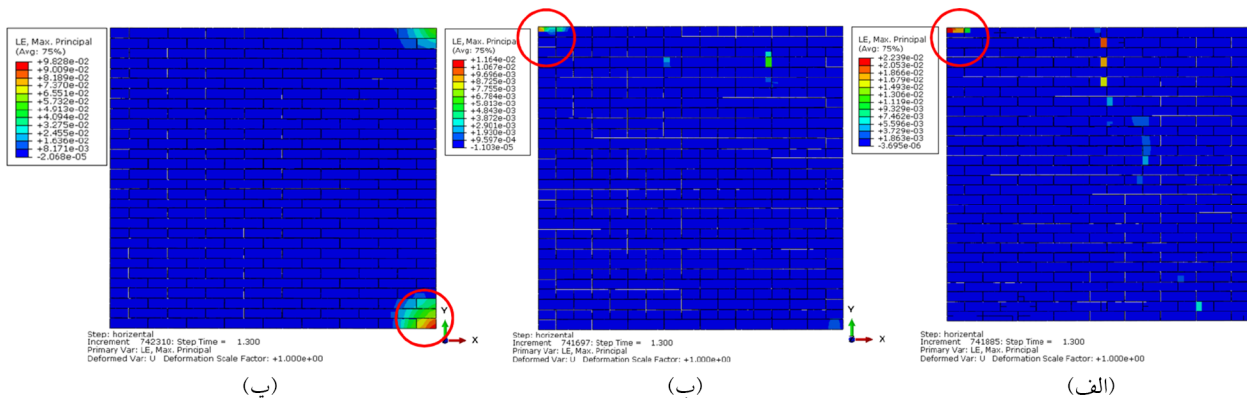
LE, Max. Principal
(Avg: 75%)
+9.828e-02
+9.009e-02
+8.189e-02
+7.370e-02
+6.551e-02
+5.732e-02
+4.913e-02
+4.094e-02
+3.275e-02
+2.455e-02
+1.636e-02
+8.171e-03
-2.068e-05

Y
X

Step: horizontal
Increment 742310: Step Time = 1.300
Primary Var: LE, Max. Principal
Deformed Var: U Deformation Scale Factor: +1.000e+00

(پ)

LE, Max. Principal
(Avg: 75%)
+1.164e-02
+1.067e-02
+9.696e-03
+8.725e-03
+7.755e-03
+6.784e-03
+5.813e-03
+4.843e-03
+3.872e-03
+2.901e-03
+1.930e-03
+9.597e-04
-1.103e-05

Y
X

Step: horizontal
Increment 741697: Step Time = 1.300
Primary Var: LE, Max. Principal
Deformed Var: U Deformation Scale Factor: +1.000e+00

(ب)

LE, Max. Principal
(Avg: 75%)
+2.239e-02
+2.053e-02
+1.866e-02
+1.679e-02
+1.493e-02
+1.306e-02
+1.119e-02
+9.329e-03
+7.462e-03
+5.596e-03
+3.729e-03
+1.863e-03
-3.695e-06

Step: horizontal
Increment 741885: Step Time = 1.300
Primary Var: LE, Max. Principal
Deformed Var: U Deformation Scale Factor: +1.000e+00

(الف)